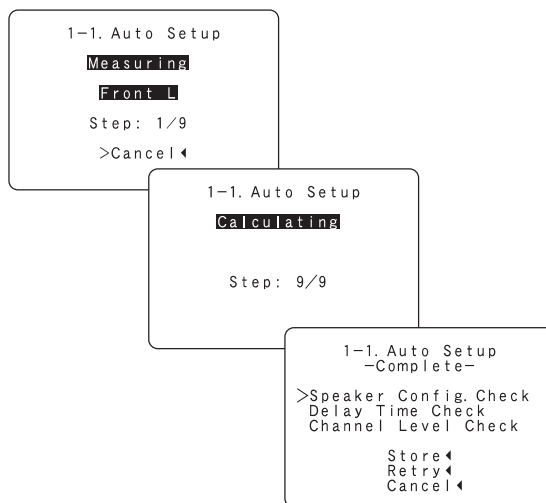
1−1. Auto Setup
Measuring
Front L
Step: 1/9
>Cancel◂

1−1. Auto Setup
Calculating
Step: 9/9

1−1. Auto Setup
−Complete−
>Speaker Config. Check
Delay Time Check
Channel Level Check
Store◂
Retry◂
Cancel◂